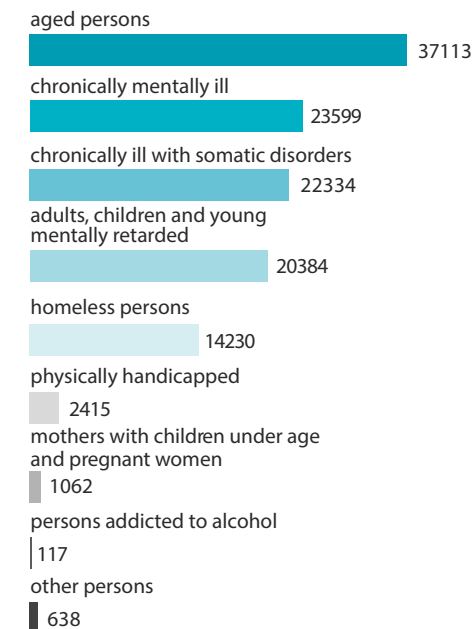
aged persons
37113
chronically mentally ill
23599
chronically ill with somatic disorders
22334
adults, children and young mentally retarded
20384
homeless persons
14230
physically handicapped
2415
mothers with children under age and pregnant women
1062
persons addicted to alcohol
117
other persons
638